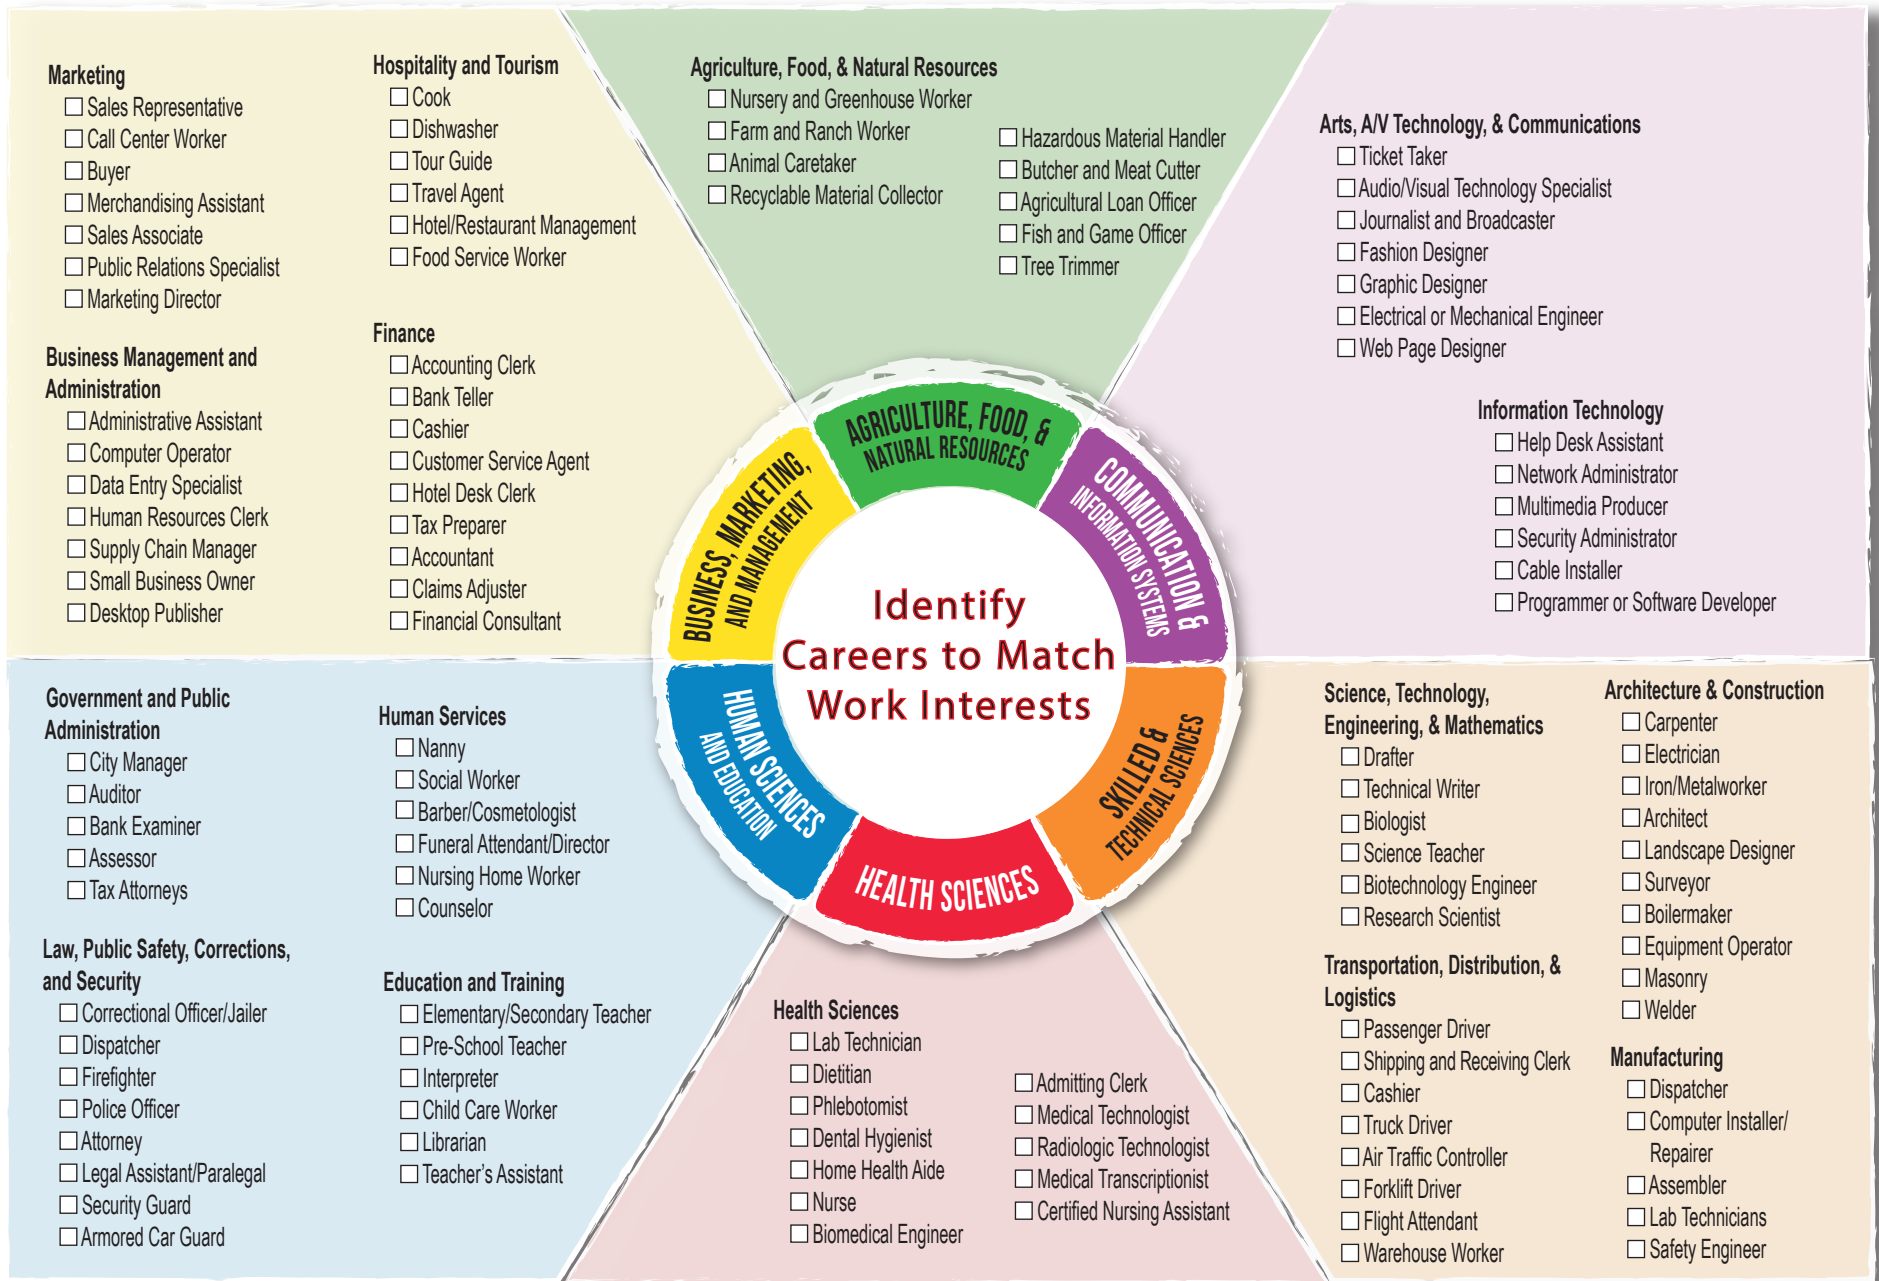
Marketing
☐ Sales Representative
☐ Call Center Worker
☐ Buyer
☐ Merchandising Assistant
☐ Sales Associate
☐ Public Relations Specialist
☐ Marketing Director

Business Management and Administration
☐ Administrative Assistant
☐ Computer Operator
☐ Data Entry Specialist
☐ Human Resources Clerk
☐ Supply Chain Manager
☐ Small Business Owner
☐ Desktop Publisher

Hospitality and Tourism
☐ Cook
☐ Dishwasher
☐ Tour Guide
☐ Travel Agent
☐ Hotel/Restaurant Management
☐ Food Service Worker

Finance
☐ Accounting Clerk
☐ Bank Teller
☐ Cashier
☐ Customer Service Agent
☐ Hotel Desk Clerk
☐ Tax Preparer
☐ Accountant
☐ Claims Adjuster
☐ Financial Consultant

Agriculture, Food, & Natural Resources
☐ Nursery and Greenhouse Worker
☐ Farm and Ranch Worker
☐ Animal Caretaker
☐ Recyclable Material Collector
☐ Hazardous Material Handler
☐ Butcher and Meat Cutter
☐ Agricultural Loan Officer
☐ Fish and Game Officer
☐ Tree Trimmer

Arts, A/V Technology, & Communications
☐ Ticket Taker
☐ Audio/Visual Technology Specialist
☐ Journalist and Broadcaster
☐ Fashion Designer
☐ Graphic Designer
☐ Electrical or Mechanical Engineer
☐ Web Page Designer

Information Technology
☐ Help Desk Assistant
☐ Network Administrator
☐ Multimedia Producer
☐ Security Administrator
☐ Cable Installer
☐ Programmer or Software Developer

AGRICULTURE, FOOD, & NATURAL RESOURCES
COMMUNICATION & INFORMATION SYSTEMS
SKILLED & TECHNICAL SCIENCES
HEALTH SCIENCES
HUMAN SCIENCES AND EDUCATION
BUSINESS, MARKETING, AND MANAGEMENT

Identify Careers to Match Work Interests

Government and Public Administration
☐ City Manager
☐ Auditor
☐ Bank Examiner
☐ Assessor
☐ Tax Attorneys

Law, Public Safety, Corrections, and Security
☐ Correctional Officer/Jailer
☐ Dispatcher
☐ Firefighter
☐ Police Officer
☐ Attorney
☐ Legal Assistant/Paralegal
☐ Security Guard
☐ Armored Car Guard

Human Services
☐ Nanny
☐ Social Worker
☐ Barber/Cosmetologist
☐ Funeral Attendant/Director
☐ Nursing Home Worker
☐ Counselor

Education and Training
☐ Elementary/Secondary Teacher
☐ Pre-School Teacher
☐ Interpreter
☐ Child Care Worker
☐ Librarian
☐ Teacher's Assistant

Health Sciences
☐ Lab Technician
☐ Dietitian
☐ Phlebotomist
☐ Dental Hygienist
☐ Home Health Aide
☐ Nurse
☐ Biomedical Engineer
☐ Admitting Clerk
☐ Medical Technologist
☐ Radiologic Technologist
☐ Medical Transcriptionist
☐ Certified Nursing Assistant

Science, Technology, Engineering, & Mathematics
☐ Drafter
☐ Technical Writer
☐ Biologist
☐ Science Teacher
☐ Biotechnology Engineer
☐ Research Scientist

Transportation, Distribution, & Logistics
☐ Passenger Driver
☐ Shipping and Receiving Clerk
☐ Cashier
☐ Truck Driver
☐ Air Traffic Controller
☐ Forklift Driver
☐ Flight Attendant
☐ Warehouse Worker

Architecture & Construction
☐ Carpenter
☐ Electrician
☐ Iron/Metalworker
☐ Architect
☐ Landscape Designer
☐ Surveyor
☐ Boilermaker
☐ Equipment Operator
☐ Masonry
☐ Welder

Manufacturing
☐ Dispatcher
☐ Computer Installer/ Repairer
☐ Assembler
☐ Lab Technicians
☐ Safety Engineer